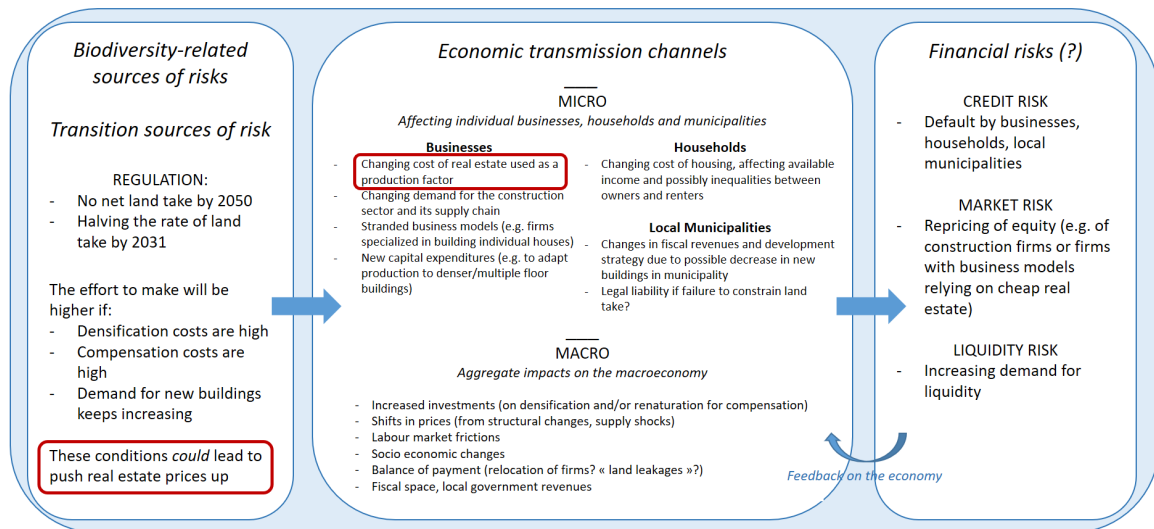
Biodiversity-related sources of risks

Transition sources of risk

REGULATION:
- No net land take by 2050
- Halving the rate of land take by 2031

The effort to make will be higher if:
- Densification costs are high
- Compensation costs are high
- Demand for new buildings keeps increasing

These conditions *could* lead to push real estate prices up

Economic transmission channels

MICRO
Affecting individual businesses, households and municipalities

Businesses
- Changing cost of real estate used as a production factor
- Changing demand for the construction sector and its supply chain
- Stranded business models (e.g. firms specialized in building individual houses)
- New capital expenditures (e.g. to adapt production to denser/multiple floor buildings)

Households
- Changing cost of housing, affecting available income and possibly inequalities between owners and renters

Local Municipalities
- Changes in fiscal revenues and development strategy due to possible decrease in new buildings in municipality
- Legal liability if failure to constrain land take?

MACRO
Aggregate impacts on the macroeconomy

- Increased investments (on densification and/or renaturation for compensation)
- Shifts in prices (from structural changes, supply shocks)
- Labour market frictions
- Socio economic changes
- Balance of payment (relocation of firms? « land leakages »?)
- Fiscal space, local government revenues

Feedback on the economy

Financial risks (?)

CREDIT RISK
- Default by businesses, households, local municipalities

MARKET RISK
- Repricing of equity (e.g. of construction firms or firms with business models relying on cheap real estate)

LIQUIDITY RISK
- Increasing demand for liquidity